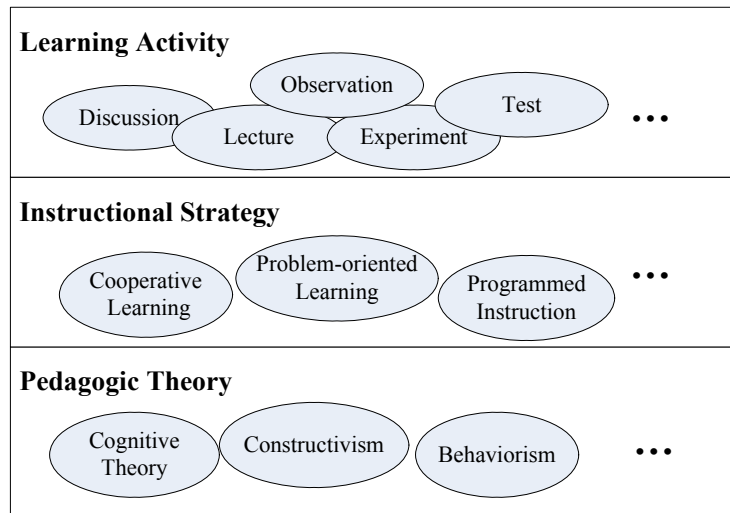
Learning Activity

Observation

Discussion

Lecture

Experiment

Test

…

Instructional Strategy

Cooperative Learning

Problem-oriented Learning

Programmed Instruction

…

Pedagogic Theory

Cognitive Theory

Constructivism

Behaviorism

…